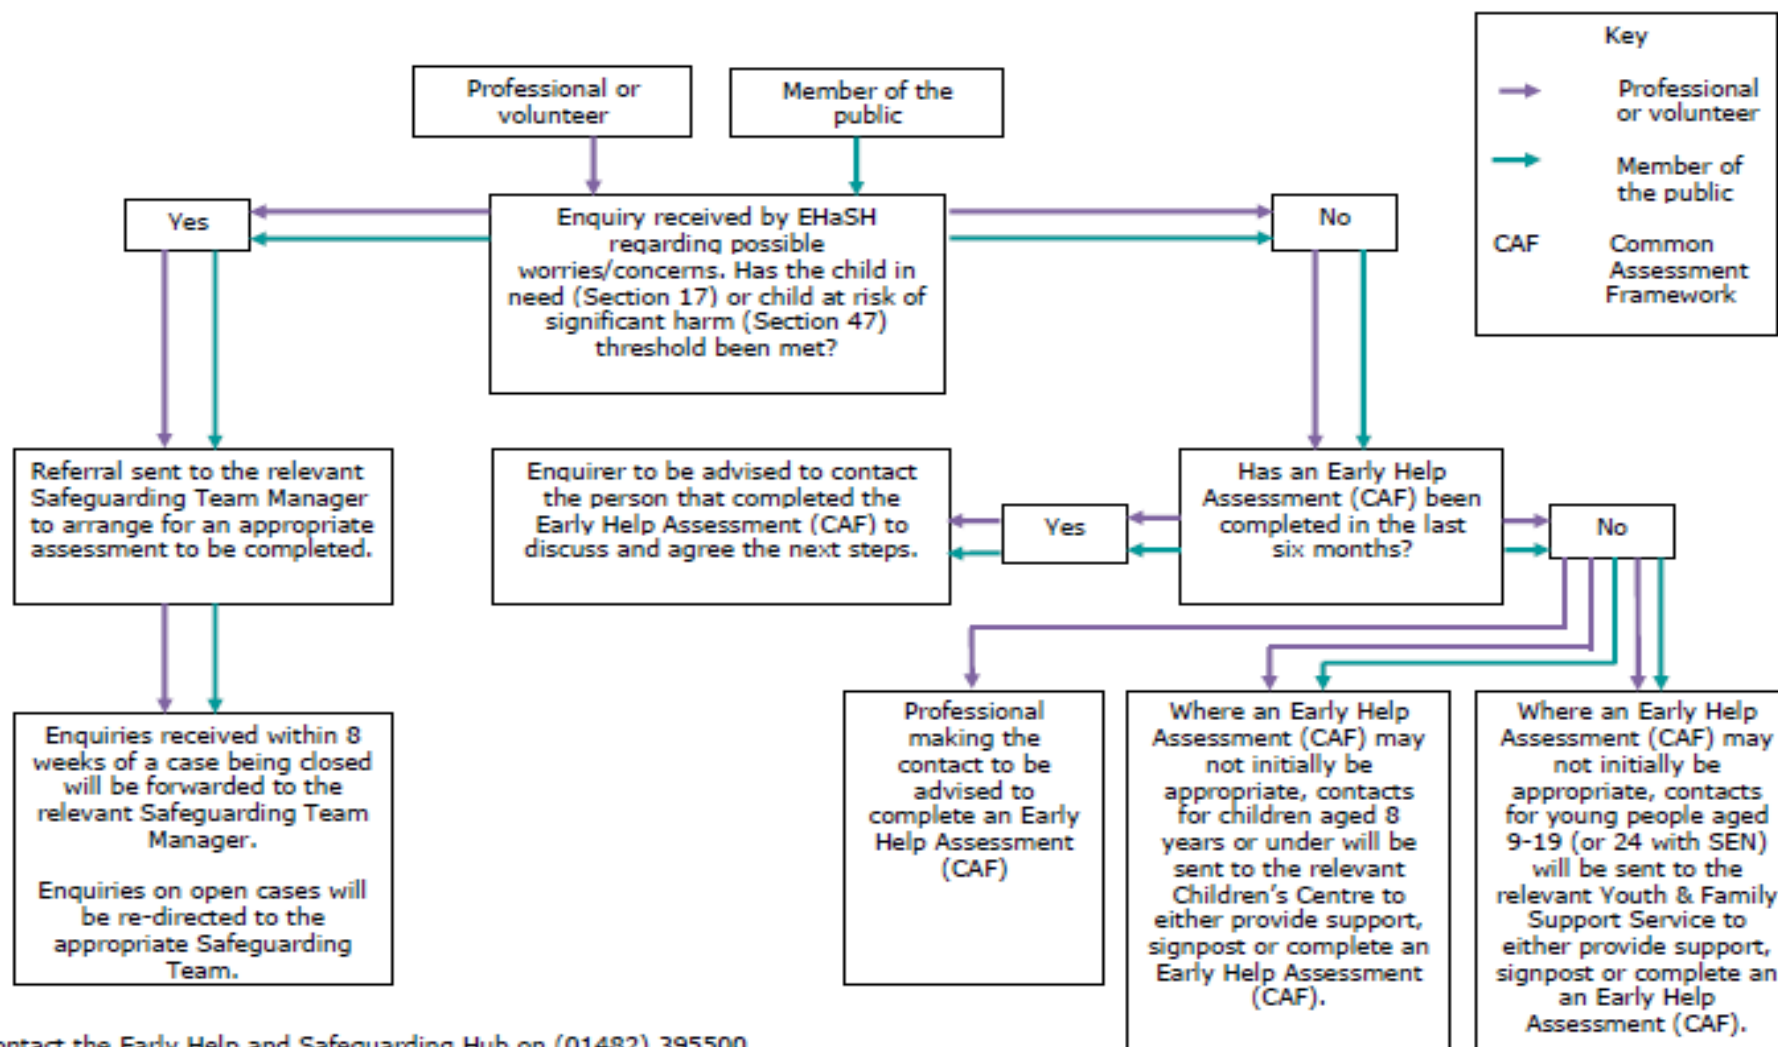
Professional or volunteer

Member of the public

Key

Professional or volunteer

Member of the public

CAF Common Assessment Framework

Yes

Enquiry received by EHaSH regarding possible worries/concerns. Has the child in need (Section 17) or child at risk of significant harm (Section 47) threshold been met?

No

Referral sent to the relevant Safeguarding Team Manager to arrange for an appropriate assessment to be completed.

Enquirer to be advised to contact the person that completed the Early Help Assessment (CAF) to discuss and agree the next steps.

Yes

Has an Early Help Assessment (CAF) been completed in the last six months?

No

Enquiries received within 8 weeks of a case being closed will be forwarded to the relevant Safeguarding Team Manager.

Enquiries on open cases will be re-directed to the appropriate Safeguarding Team.

Professional making the contact to be advised to complete an Early Help Assessment (CAF)

Where an Early Help Assessment (CAF) may not initially be appropriate, contacts for children aged 8 years or under will be sent to the relevant Children's Centre to either provide support, signpost or complete an Early Help Assessment (CAF).

Where an Early Help Assessment (CAF) may not initially be appropriate, contacts for young people aged 9-19 (or 24 with SEN) will be sent to the relevant Youth & Family Support Service to either provide support, signpost or complete an an Early Help Assessment (CAF).

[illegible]ontact the Early Help and Safeguarding Hub on (01482) 395500